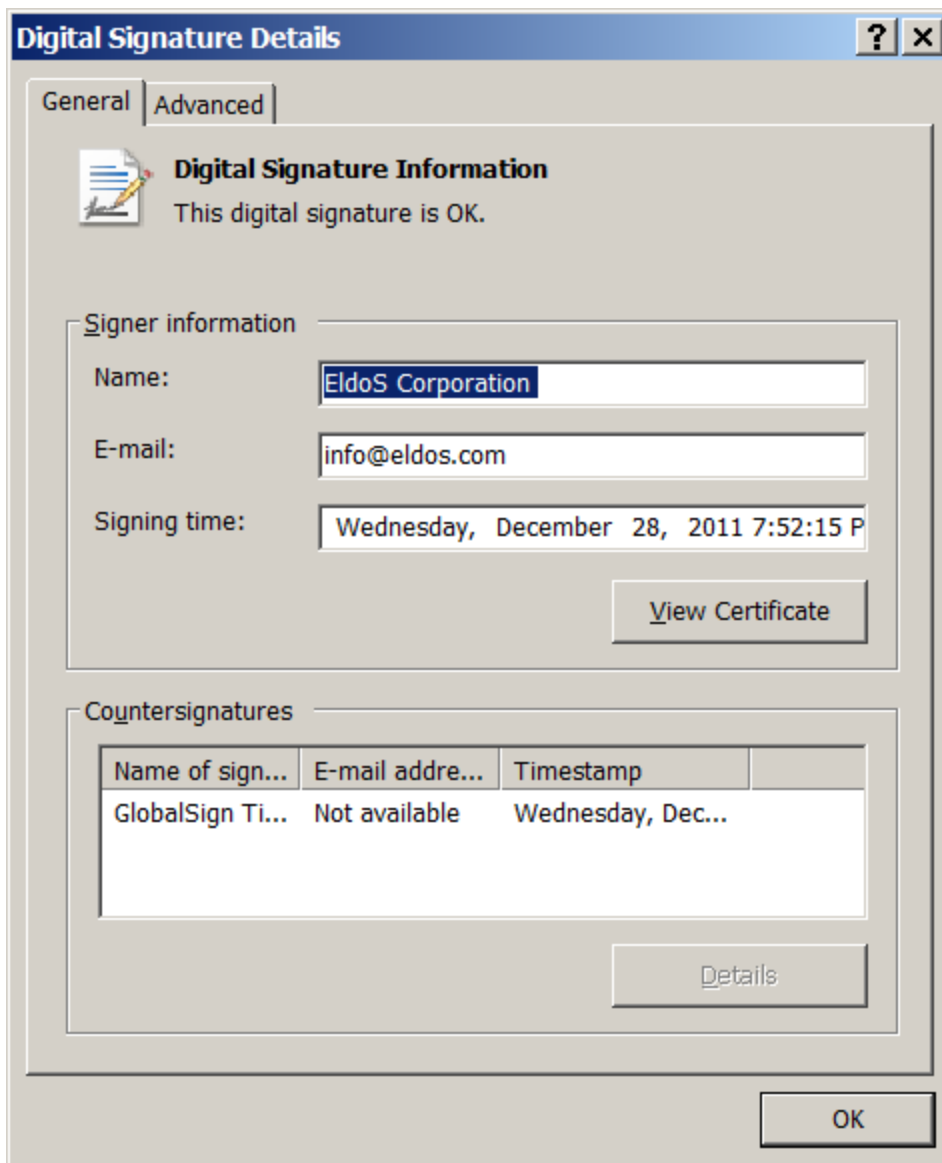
Digital Signature Details

?

×

General

Advanced

Digital Signature Information

This digital signature is OK.

Signer information

Name:

EldoS Corporation

E-mail:

info@eldos.com

Signing time:

Wednesday, December 28, 2011 7:52:15 P

View Certificate

Countersignatures

| Name of sign... | E-mail addre... | Timestamp |
|---|---|---|
| GlobalSign Ti... | Not available | Wednesday, Dec... |

Details

OK